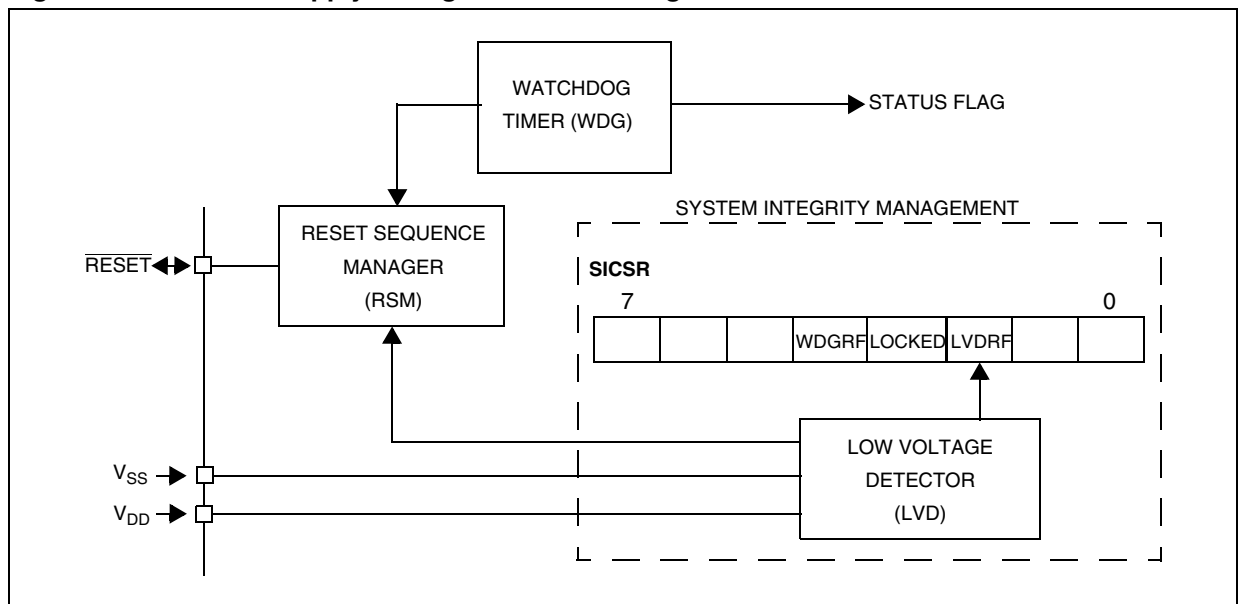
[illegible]

WATCHDOG TIMER (WDG)

STATUS FLAG

SYSTEM INTEGRITY MANAGEMENT

RESET SEQUENCE MANAGER (RSM)

$\overline{RESET}$

SICSR

7

0

| | | | WDGRF | LOCKED | LVDRF | | |
|---|---|---|---|---|---|---|---|

LOW VOLTAGE DETECTOR (LVD)

$V_{SS}$

$V_{DD}$